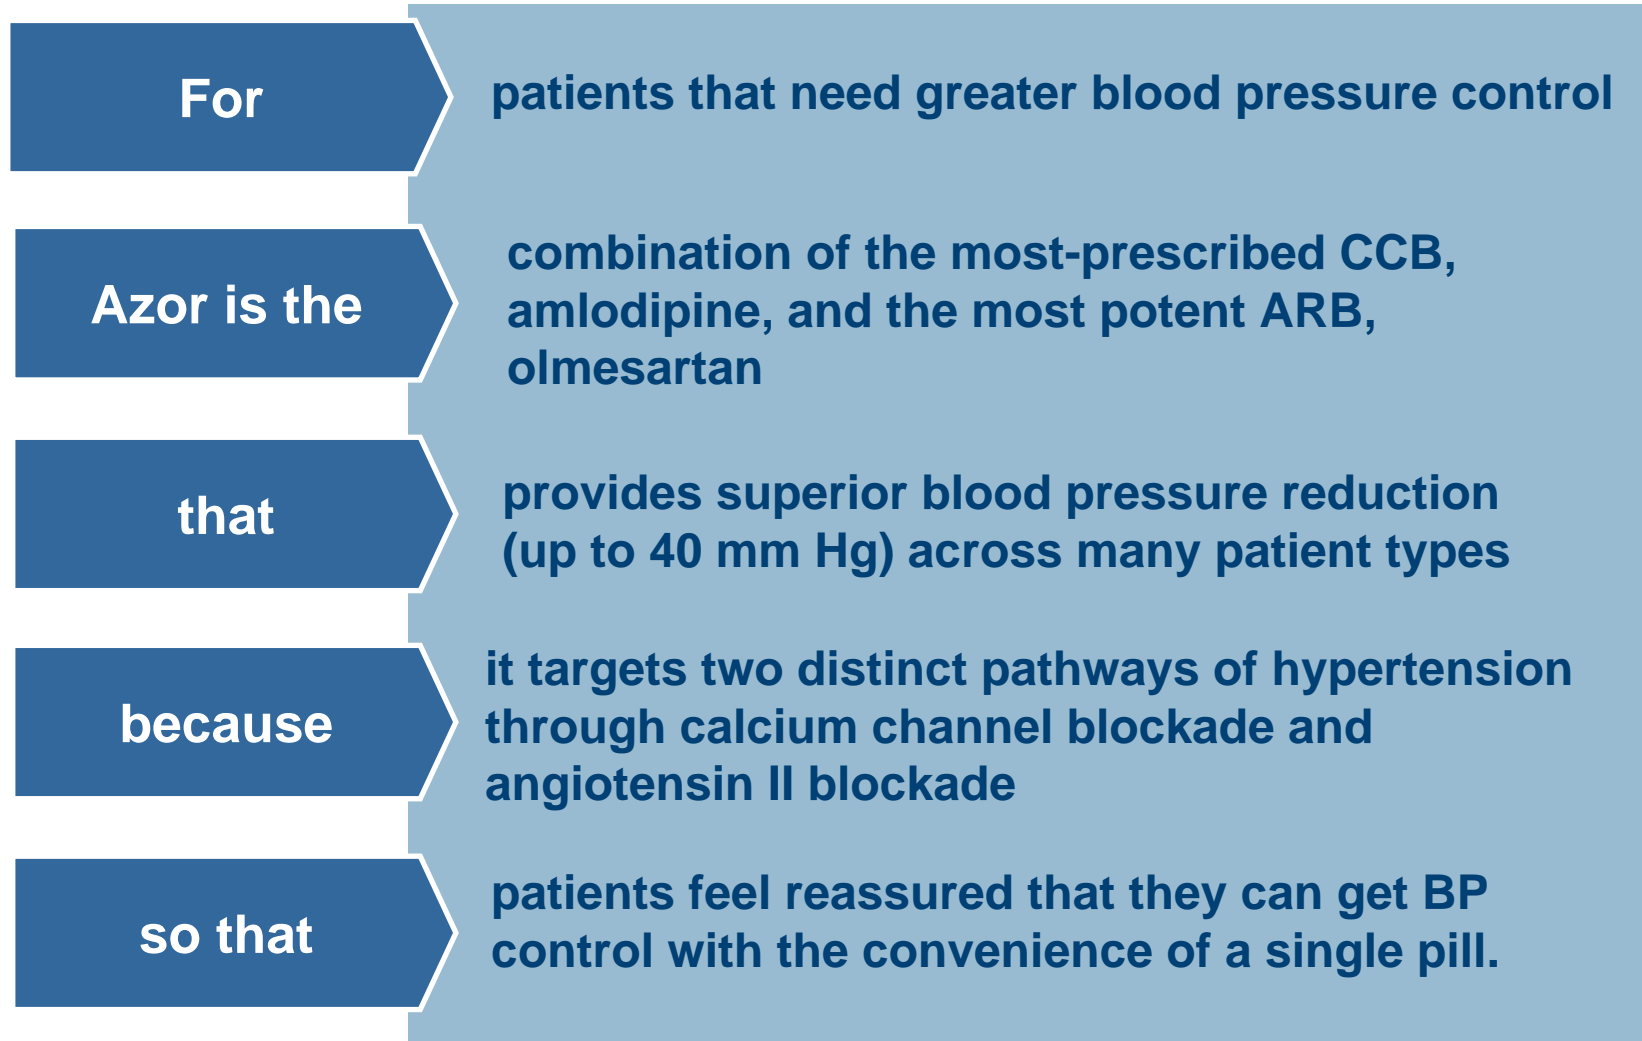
For

patients that need greater blood pressure control

Azor is the

combination of the most-prescribed CCB, amlodipine, and the most potent ARB, olmesartan

that

provides superior blood pressure reduction (up to 40 mm Hg) across many patient types

because

it targets two distinct pathways of hypertension through calcium channel blockade and angiotensin II blockade

so that

patients feel reassured that they can get BP control with the convenience of a single pill.